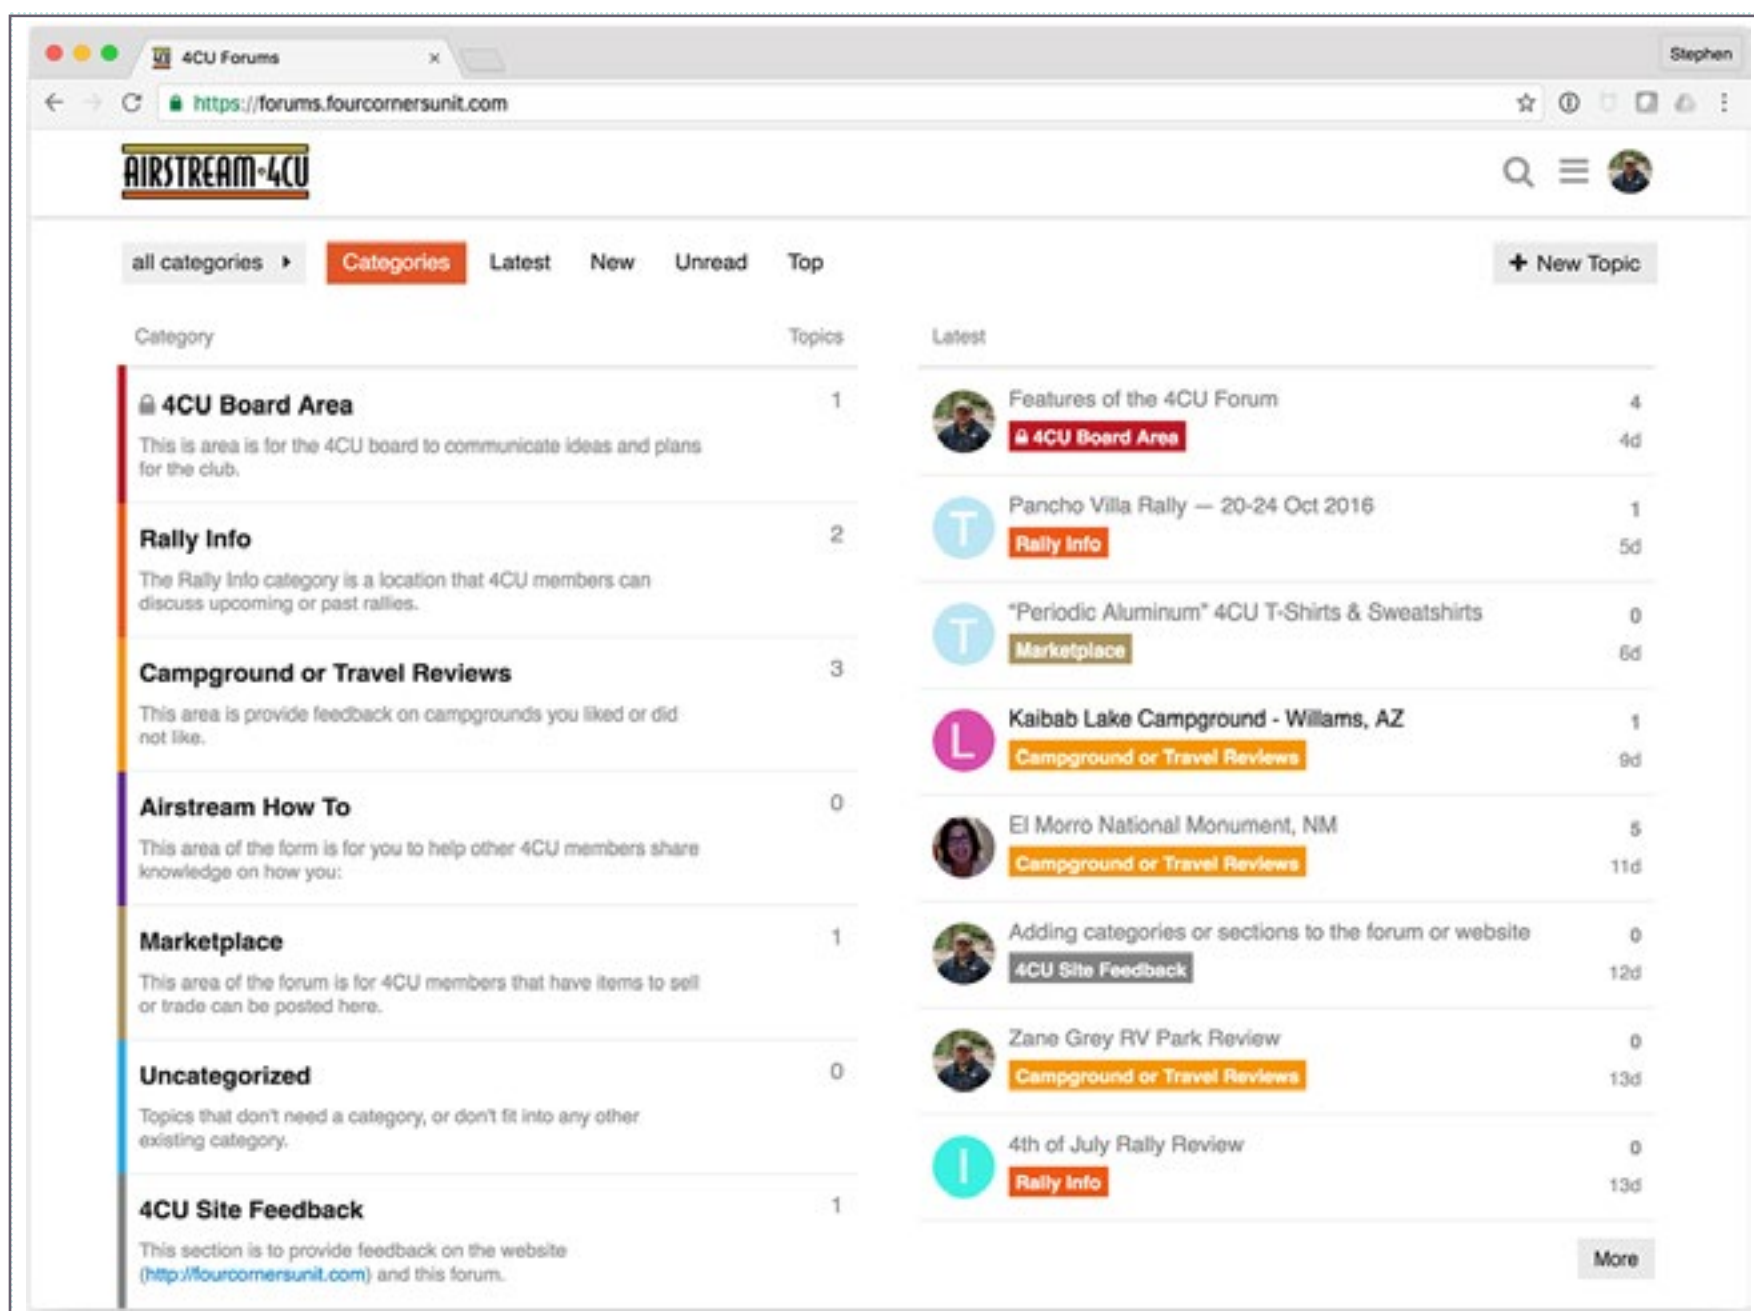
4CU Forums ×

Stephen

https://forums.fourcornersunit.com

AIRSTREAM-4CU

all categories ▸ Categories Latest New Unread Top

+ New Topic

| Category | Topics |
|---|---|
| 4CU Board Area<br>This is area is for the 4CU board to communicate ideas and plans for the club. | 1 |
| Rally Info<br>The Rally Info category is a location that 4CU members can discuss upcoming or past rallies. | 2 |
| Campground or Travel Reviews<br>This area is provide feedback on campgrounds you liked or did not like. | 3 |
| Airstream How To<br>This area of the form is for you to help other 4CU members share knowledge on how you: | 0 |
| Marketplace<br>This area of the forum is for 4CU members that have items to sell or trade can be posted here. | 1 |
| Uncategorized<br>Topics that don't need a category, or don't fit into any other existing category. | 0 |
| 4CU Site Feedback<br>This section is to provide feedback on the website (http://fourcornersunit.com) and this forum. | 1 |

Latest

| | | |
|---|---|---|
| Features of the 4CU Forum<br>4CU Board Area | 4 | 4d |
| T | Pancho Villa Rally — 20-24 Oct 2016<br>Rally Info | 1 | 5d |
| T | "Periodic Aluminum" 4CU T-Shirts & Sweatshirts<br>Marketplace | 0 | 6d |
| L | Kaibab Lake Campground - Willams, AZ<br>Campground or Travel Reviews | 1 | 9d |
| El Morro National Monument, NM<br>Campground or Travel Reviews | 5 | 11d |
| Adding categories or sections to the forum or website<br>4CU Site Feedback | 0 | 12d |
| Zane Grey RV Park Review<br>Campground or Travel Reviews | 0 | 13d |
| I | 4th of July Rally Review<br>Rally Info | 0 | 13d |

More